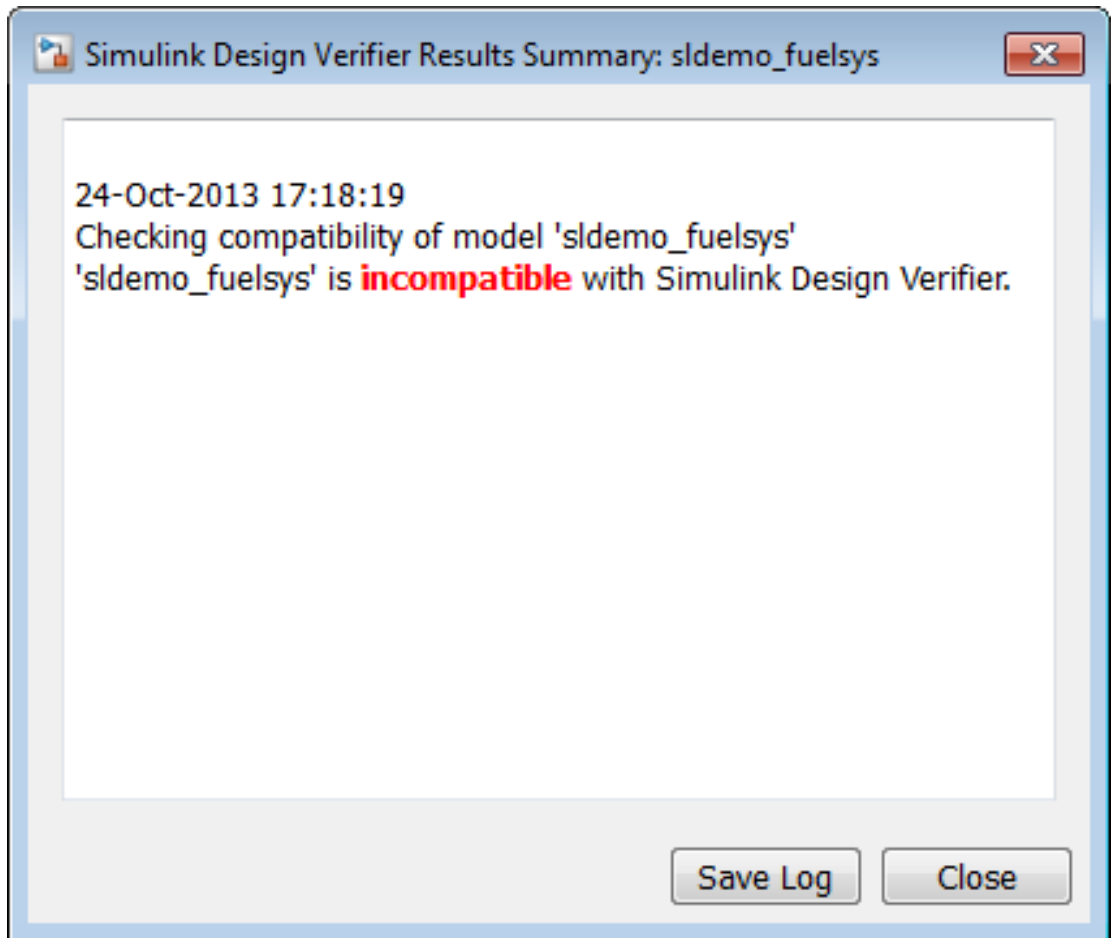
Simulink Design Verifier Results Summary: sldemo_fuelsys

24-Oct-2013 17:18:19
Checking compatibility of model 'sldemo_fuelsys'
'sldemo_fuelsys' is incompatible with Simulink Design Verifier.

Save Log

Close